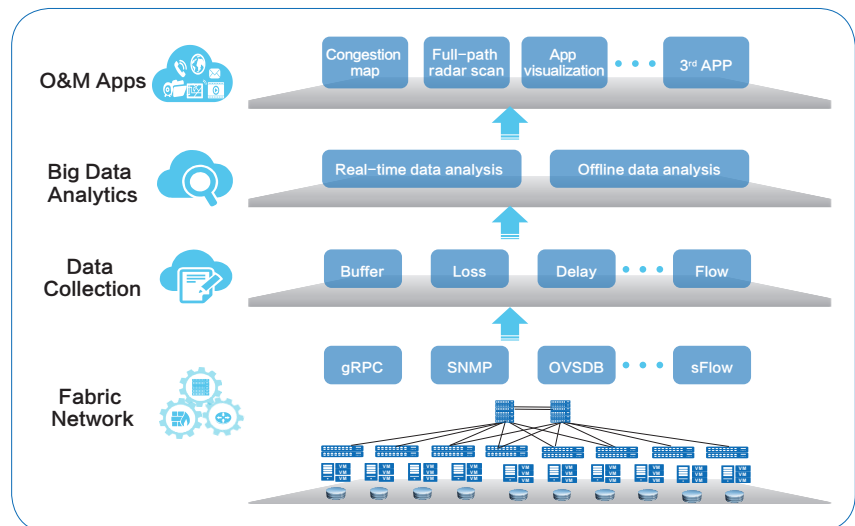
O&M Apps

Congestion map

Full-path radar scan

App visualization

3rd APP

Big Data Analytics

Real-time data analysis

Offline data analysis

Data Collection

Buffer

Loss

Delay

Flow

Fabric Network

gRPC

SNMP

OVSDB

sFlow